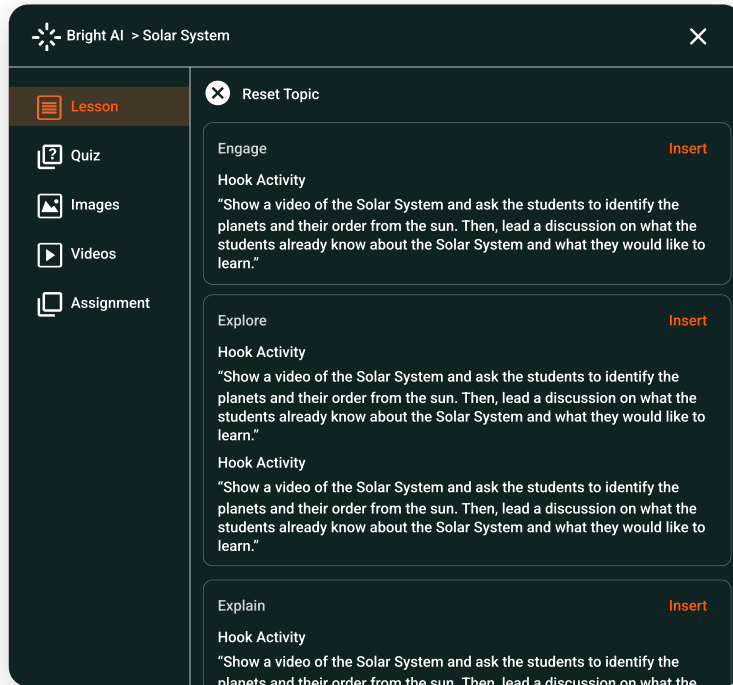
Bright AI > Solar System

Lesson
Quiz
Images
Videos
Assignment

Reset Topic

Engage
Insert
Hook Activity
“Show a video of the Solar System and ask the students to identify the planets and their order from the sun. Then, lead a discussion on what the students already know about the Solar System and what they would like to learn.”

Explore
Insert
Hook Activity
“Show a video of the Solar System and ask the students to identify the planets and their order from the sun. Then, lead a discussion on what the students already know about the Solar System and what they would like to learn.”
Hook Activity
“Show a video of the Solar System and ask the students to identify the planets and their order from the sun. Then, lead a discussion on what the students already know about the Solar System and what they would like to learn.”

Explain
Insert
Hook Activity
“Show a video of the Solar System and ask the students to identify the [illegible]